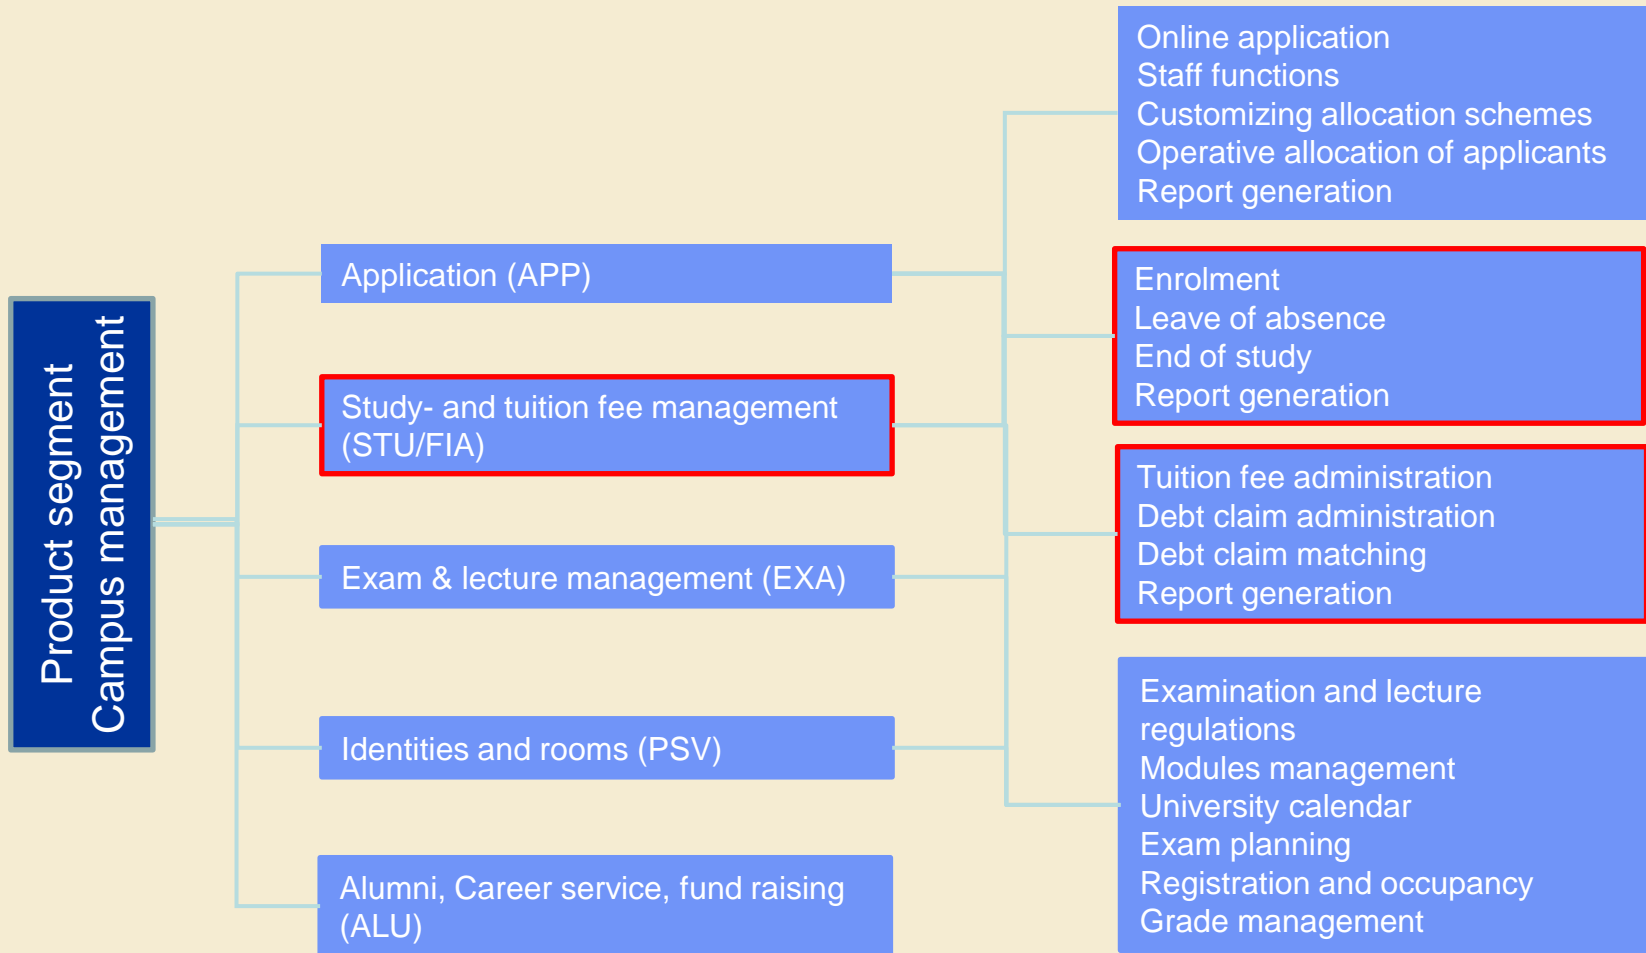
Product segment
Campus management

Application (APP)

Study- and tuition fee management (STU/FIA)

Exam & lecture management (EXA)

Identities and rooms (PSV)

Alumni, Career service, fund raising (ALU)

Online application
Staff functions
Customizing allocation schemes
Operative allocation of applicants
Report generation

Enrolment
Leave of absence
End of study
Report generation

Tuition fee administration
Debt claim administration
Debt claim matching
Report generation

Examination and lecture regulations
Modules management
University calendar
Exam planning
Registration and occupancy
Grade management